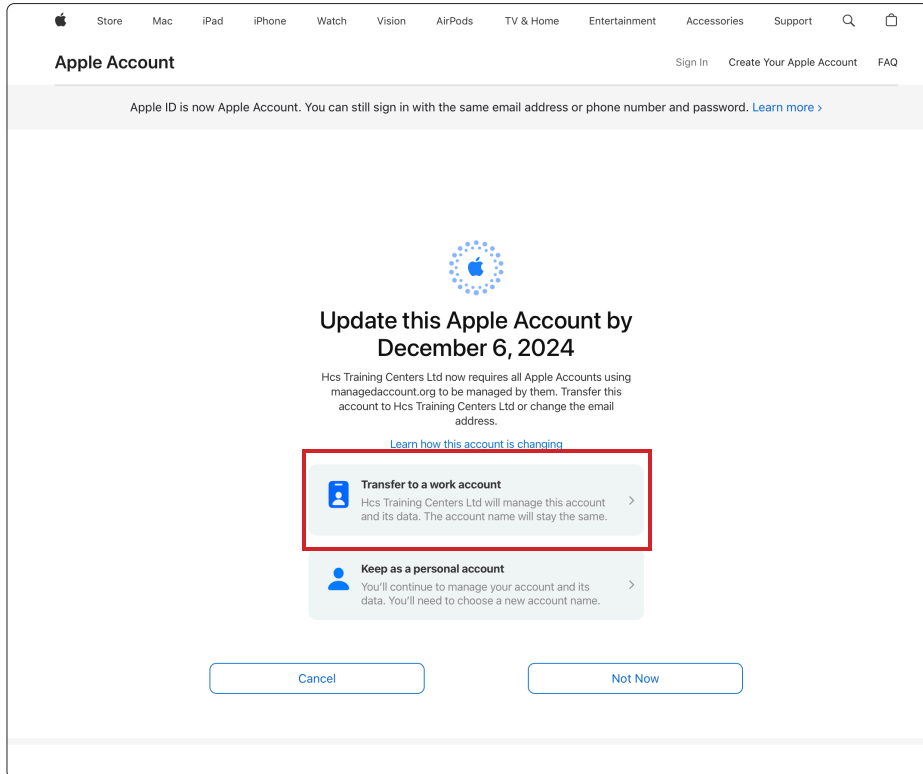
Store Mac iPad iPhone Watch Vision AirPods TV & Home Entertainment Accessories Support

Apple Account

Sign In Create Your Apple Account FAQ

Apple ID is now Apple Account. You can still sign in with the same email address or phone number and password. Learn more ›

Update this Apple Account by December 6, 2024

Hcs Training Centers Ltd now requires all Apple Accounts using managedaccount.org to be managed by them. Transfer this account to Hcs Training Centers Ltd or change the email address.

Learn how this account is changing

Transfer to a work account
Hcs Training Centers Ltd will manage this account and its data. The account name will stay the same.

Keep as a personal account
You'll continue to manage your account and its data. You'll need to choose a new account name.

Cancel

Not Now